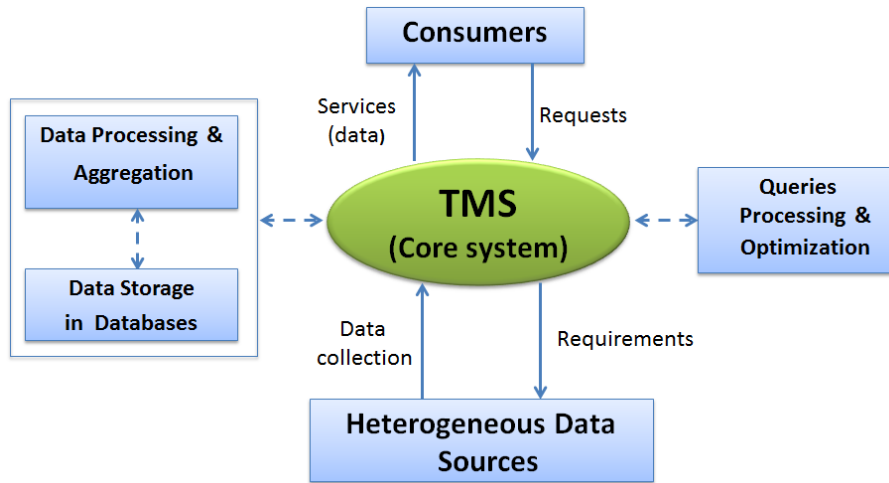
Consumers

Services (data)

Requests

Data Processing & Aggregation

Data Storage in Databases

TMS (Core system)

Queries Processing & Optimization

Data collection

Requirements

Heterogeneous Data Sources